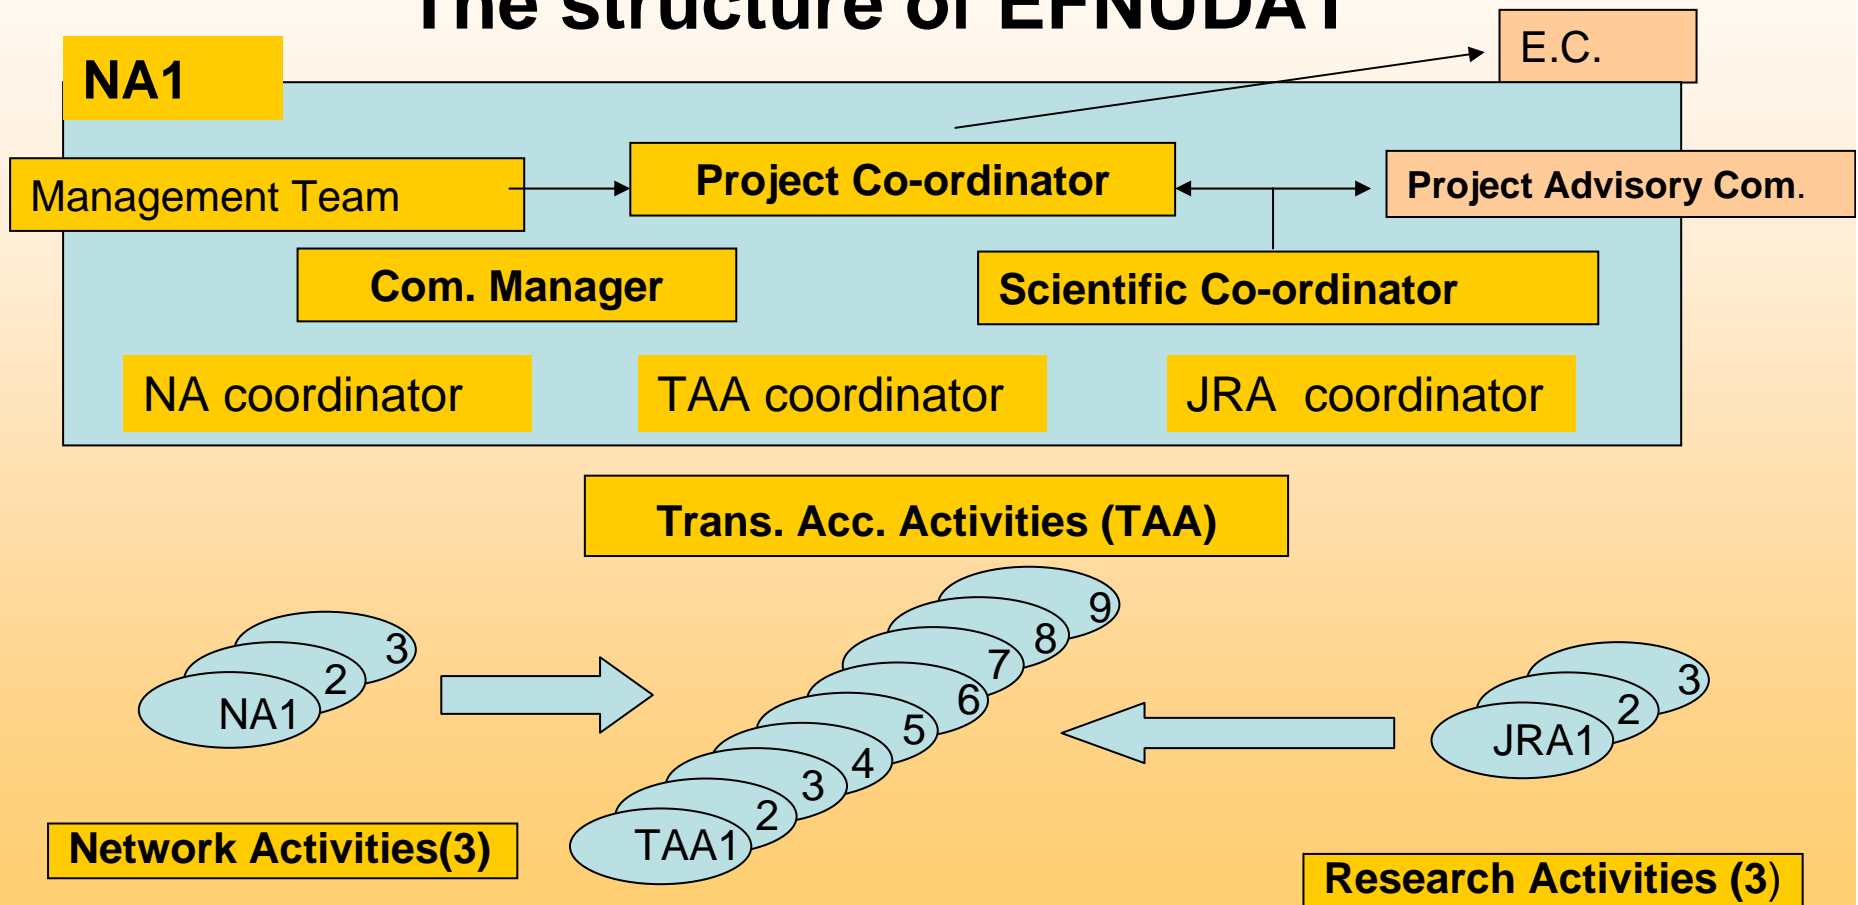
The structure of EFNUDAT

E.C.

NA1

Management Team

Project Co-ordinator

Project Advisory Com.

Com. Manager

Scientific Co-ordinator

NA coordinator

TAA coordinator

JRA coordinator

Trans. Acc. Activities (TAA)

3
2
NA1

9
8
7
6
5
4
3
2
TAA1

3
2
JRA1

Network Activities(3)

Research Activities (3)